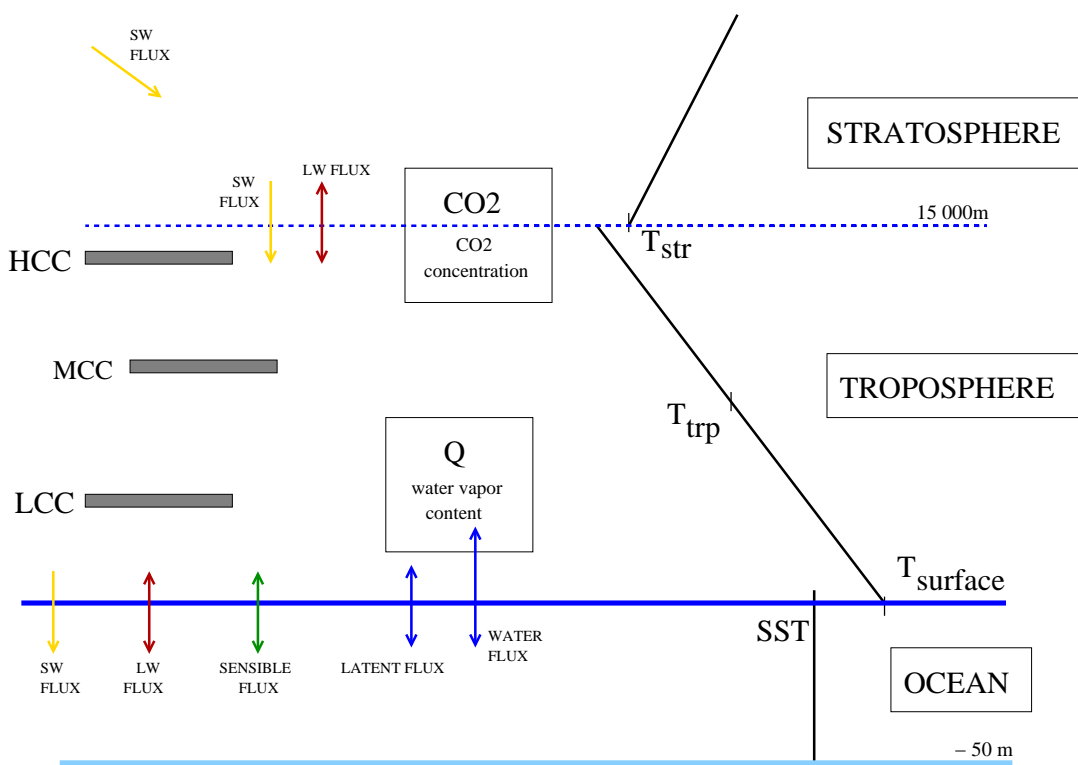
SW FLUX

STRATOSPHERE

SW FLUX

LW FLUX

CO2
CO2 concentration

15 000m

HCC

$T_{str}$

MCC

TROPOSPHERE

$T_{trp}$

Q
water vapor content

LCC

$T_{surface}$

SST

SW FLUX

LW FLUX

SENSIBLE FLUX

LATENT FLUX

WATER FLUX

OCEAN

– 50 m